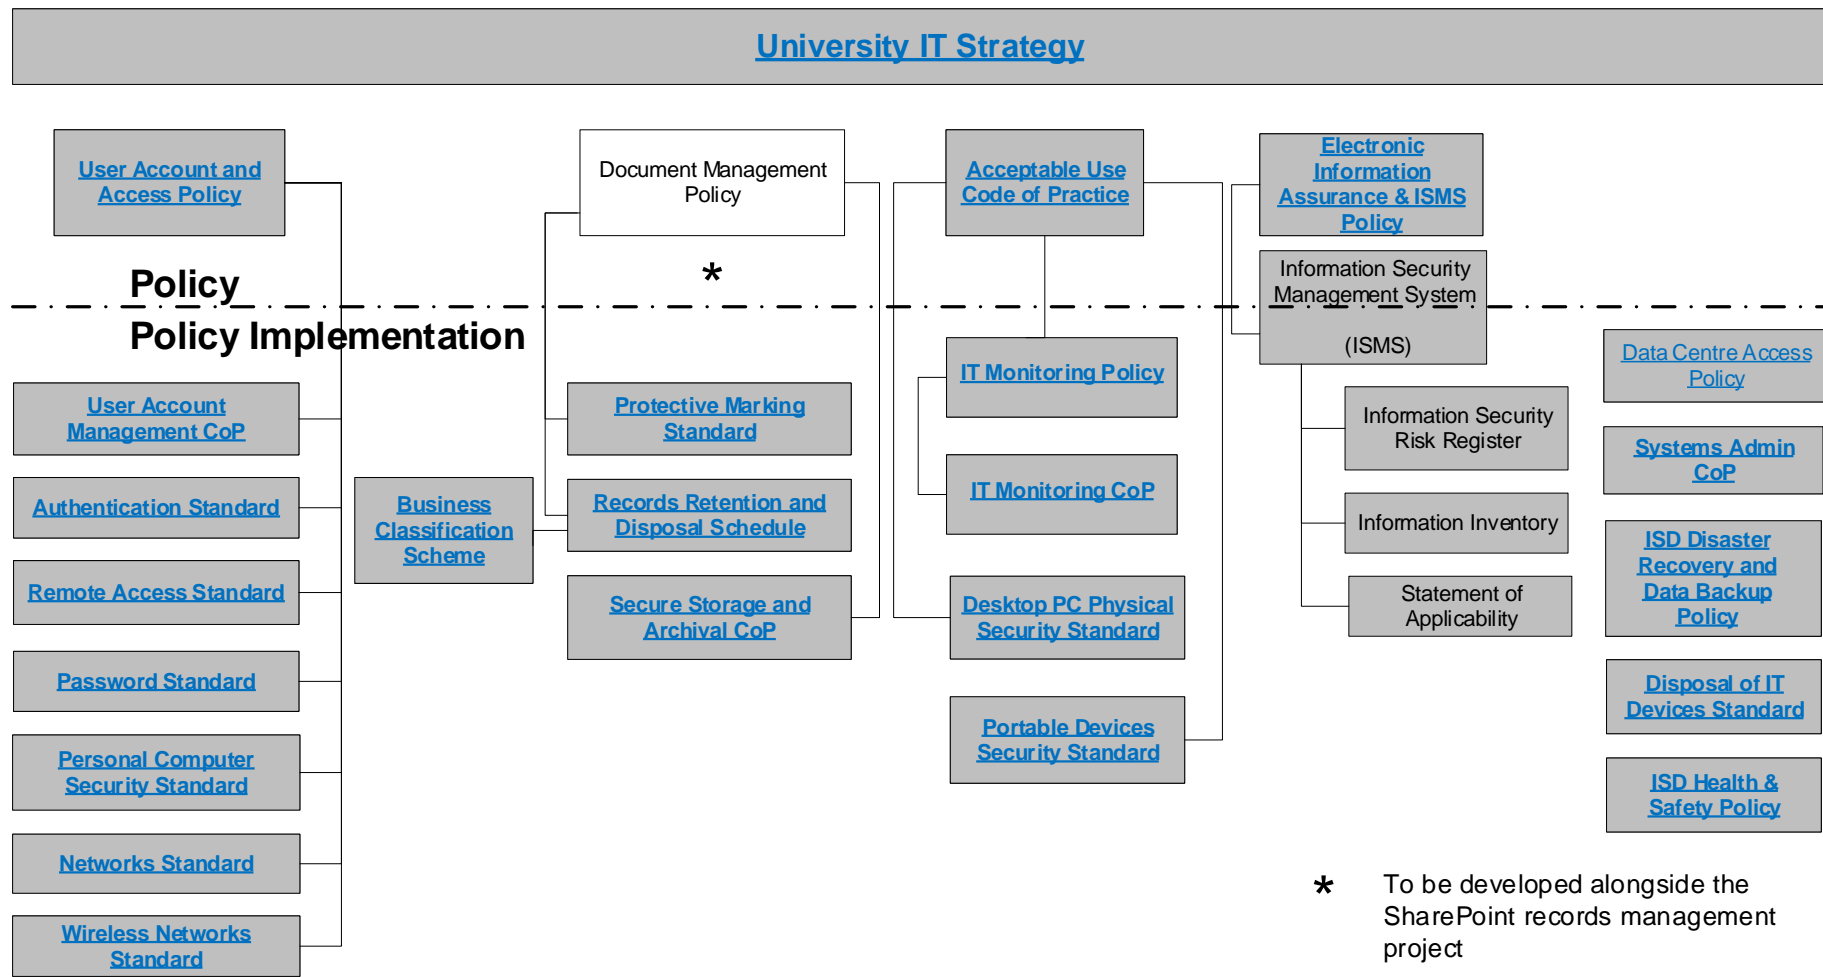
University IT Strategy

User Account and Access Policy

Document Management Policy

*

Acceptable Use Code of Practice

Electronic Information Assurance & ISMS Policy

Information Security Management System (ISMS)

Policy

Policy Implementation

User Account Management CoP

Authentication Standard

Remote Access Standard

Password Standard

Personal Computer Security Standard

Networks Standard

Wireless Networks Standard

Business Classification Scheme

Protective Marking Standard

Records Retention and Disposal Schedule

Secure Storage and Archival CoP

IT Monitoring Policy

IT Monitoring CoP

Desktop PC Physical Security Standard

Portable Devices Security Standard

Information Security Risk Register

Information Inventory

Statement of Applicability

Data Centre Access Policy

Systems Admin CoP

ISD Disaster Recovery and Data Backup Policy

Disposal of IT Devices Standard

ISD Health & Safety Policy

* To be developed alongside the SharePoint records management project